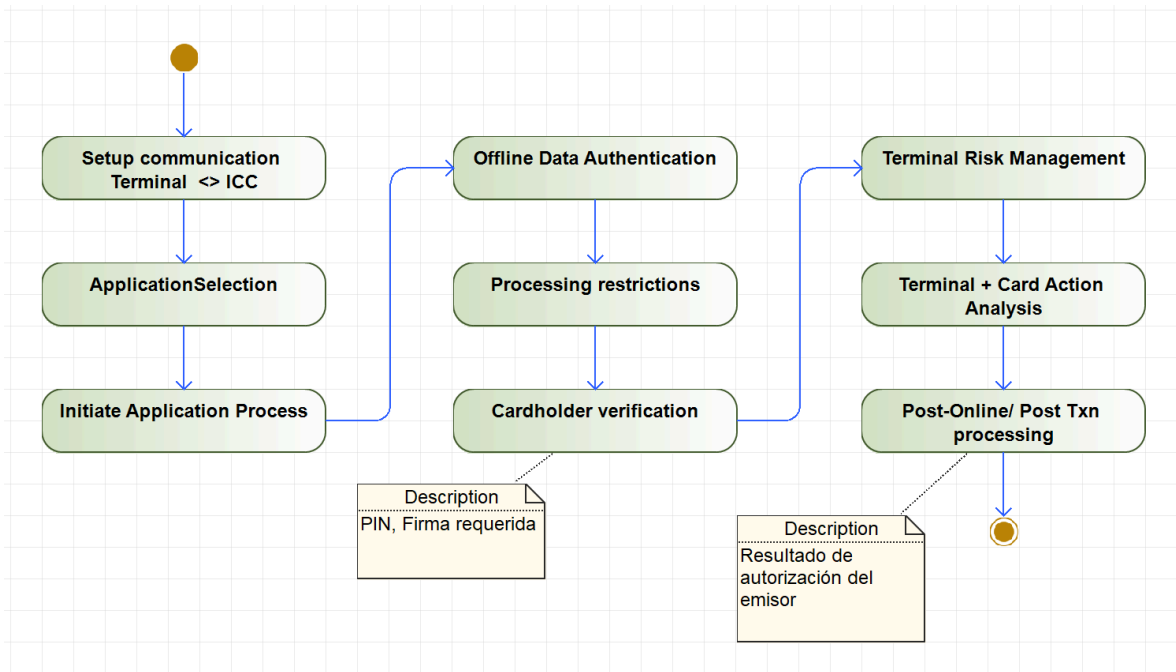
Setup communication Terminal <> ICC

ApplicationSelection

Initiate Application Process

Offline Data Authentication

Processing restrictions

Cardholder verification

Description
PIN, Firma requerida

Terminal Risk Management

Terminal + Card Action Analysis

Post-Online/ Post Txn processing

Description
Resultado de autorización del emisor